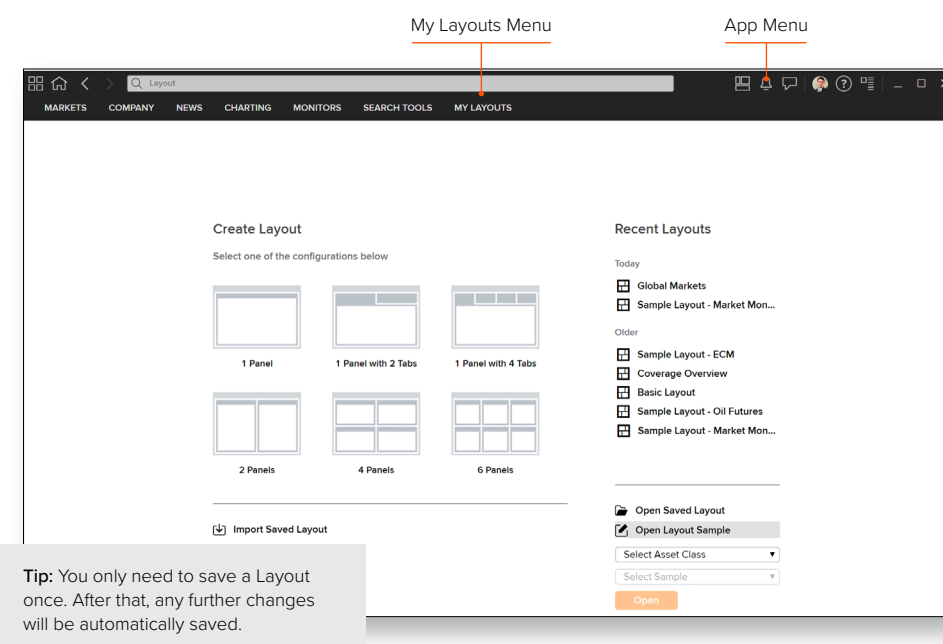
My Layouts Menu

App Menu

Layout

MARKETS COMPANY NEWS CHARTING MONITORS SEARCH TOOLS MY LAYOUTS

Create Layout

Select one of the configurations below

1 Panel

1 Panel with 2 Tabs

1 Panel with 4 Tabs

2 Panels

4 Panels

6 Panels

Import Saved Layout

Recent Layouts

Today

Global Markets

Sample Layout - Market Mon...

Older

Sample Layout - ECM

Coverage Overview

Basic Layout

Sample Layout - Oil Futures

Sample Layout - Market Mon...

Open Saved Layout

Open Layout Sample

Select Asset Class

Select Sample

Open

**Tip:** You only need to save a Layout once. After that, any further changes will be automatically saved.